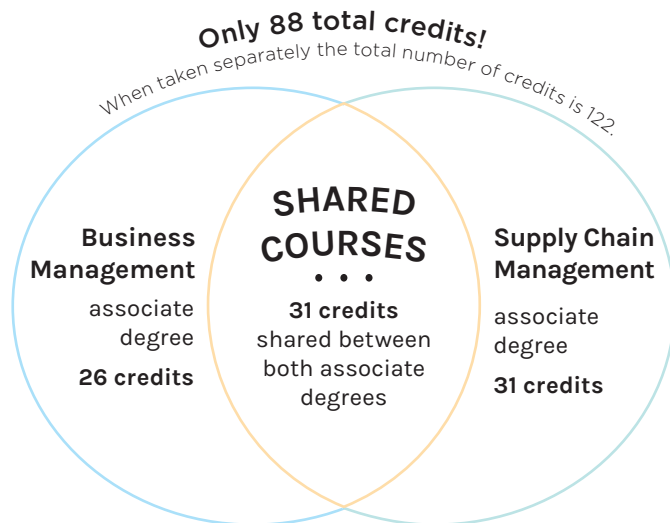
Only 88 total credits!

When taken separately the total number of credits is 122.

Business Management

associate degree

26 credits

SHARED COURSES

• • •

31 credits shared between both associate degrees

Supply Chain Management

associate degree

31 credits